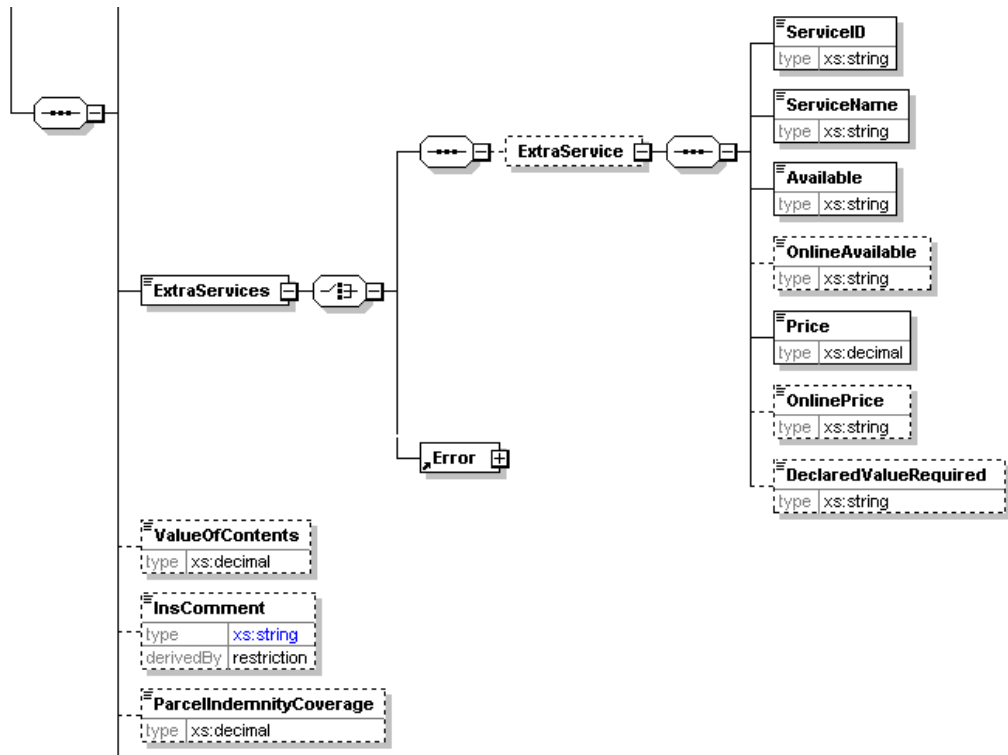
ServiceID
type xs:string

ServiceName
type xs:string

Available
type xs:string

OnlineAvailable
type xs:string

Price
type xs:decimal

OnlinePrice
type xs:string

DeclaredValueRequired
type xs:string

ExtraService

ExtraServices

Error

ValueOfContents
type xs:decimal

InsComment
type xs:string
derivedBy restriction

ParcelIndemnityCoverage
type xs:decimal